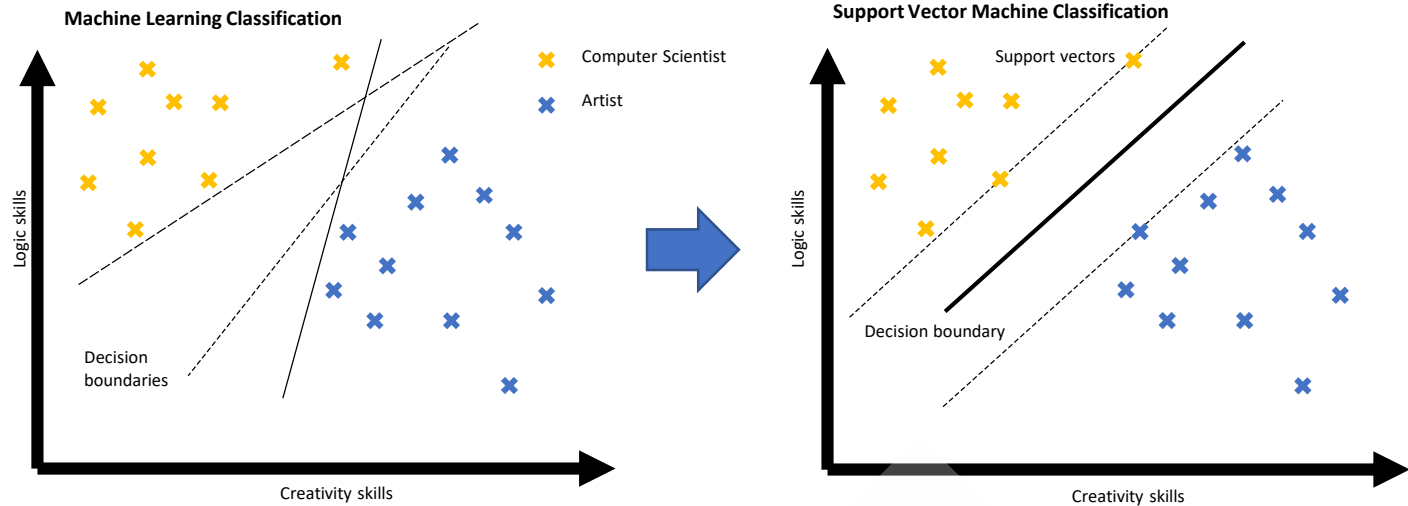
Machine Learning Classification

Computer Scientist

Artist

Logic skills

Decision boundaries

Creativity skills

Support Vector Machine Classification

Support vectors

Logic skills

Decision boundary

Creativity skills